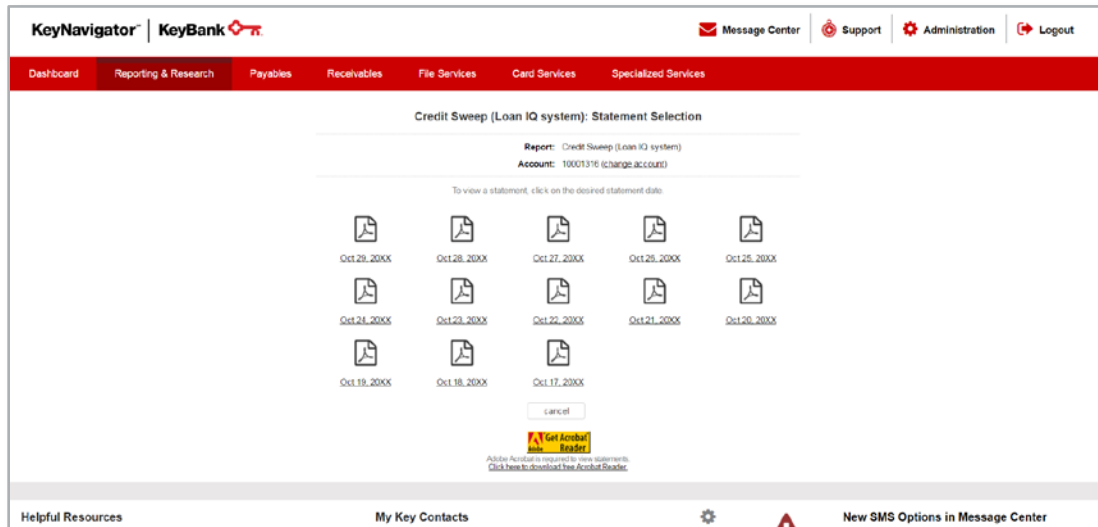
KeyNavigator™ | KeyBank

Message Center | Support | Administration | Logout

Dashboard | Reporting & Research | Payables | Receivables | File Services | Card Services | Specialized Services

Credit Sweep (Loan IQ system): Statement Selection

Report: Credit Sweep (Loan IQ system)
Account: 10001316 (change account)

To view a statement, click on the desired statement date.

Oct 29, 20XX
Oct 28, 20XX
Oct 27, 20XX
Oct 26, 20XX
Oct 25, 20XX
Oct 24, 20XX
Oct 23, 20XX
Oct 22, 20XX
Oct 21, 20XX
Oct 20, 20XX
Oct 19, 20XX
Oct 18, 20XX
Oct 17, 20XX

cancel

Get Acrobat Reader

Adobe Acrobat is required to view statements.
Click here to download free Acrobat Reader.

Helpful Resources

My Key Contacts

New SMS Options in Message Center